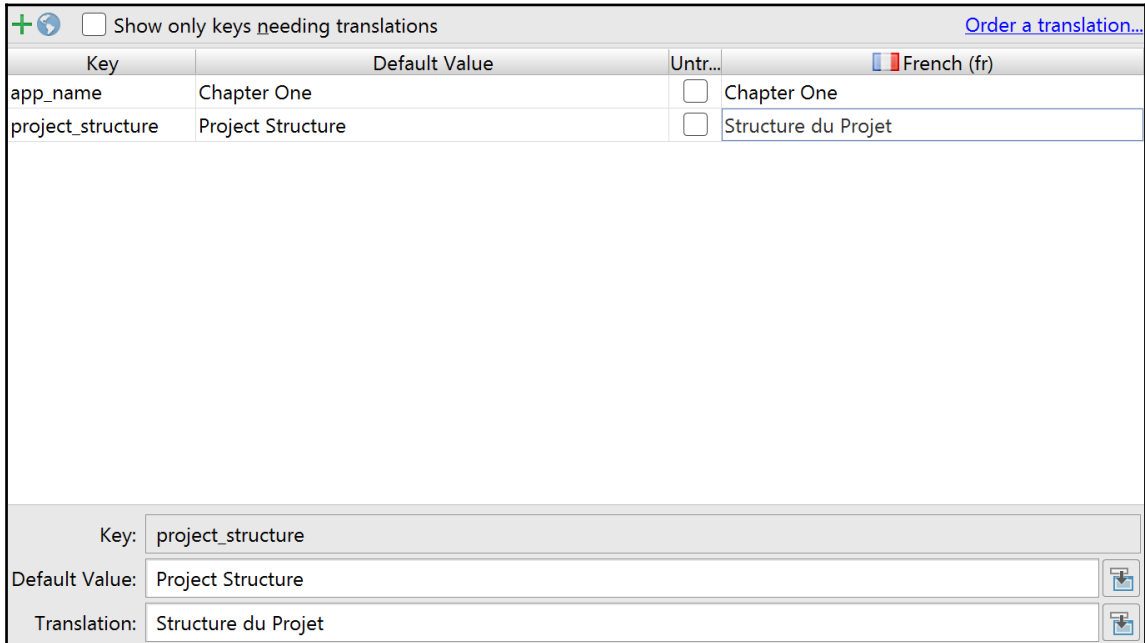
Show only keys needing translations

Order a translation...

| Key | Default Value | Untr... | French (fr) |
|---|---|---|---|
| app_name | Chapter One | | Chapter One |
| project_structure | Project Structure | | Structure du Projet |

Key: project_structure

Default Value: Project Structure

Translation: Structure du Projet